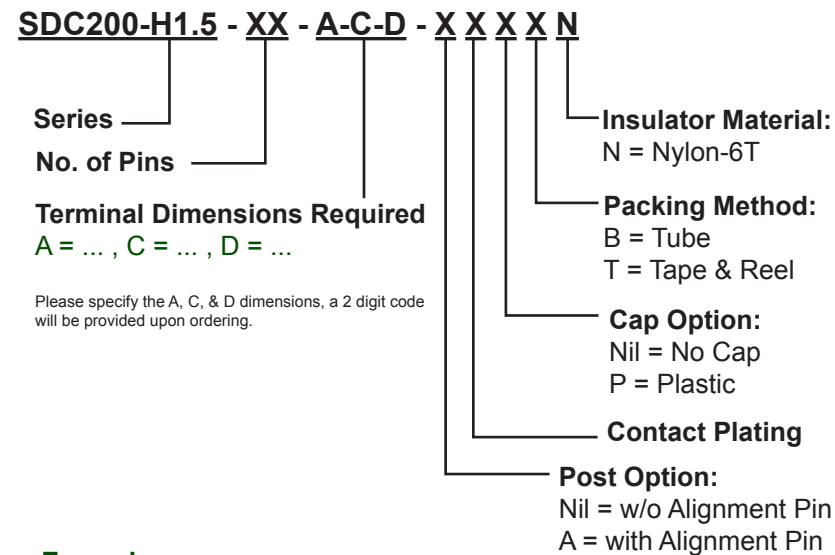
SDC200-H1.5 - XX - A-C-D - X X X X N

Series

No. of Pins

Terminal Dimensions Required
A = ... , C = ... , D = ...

Please specify the A, C, & D dimensions, a 2 digit code will be provided upon ordering.

Insulator Material:
N = Nylon-6T

Packing Method:
B = Tube
T = Tape & Reel

Cap Option:
Nil = No Cap
P = Plastic

Contact Plating

Post Option:
Nil = w/o Alignment Pin
A = with Alignment Pin

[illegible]